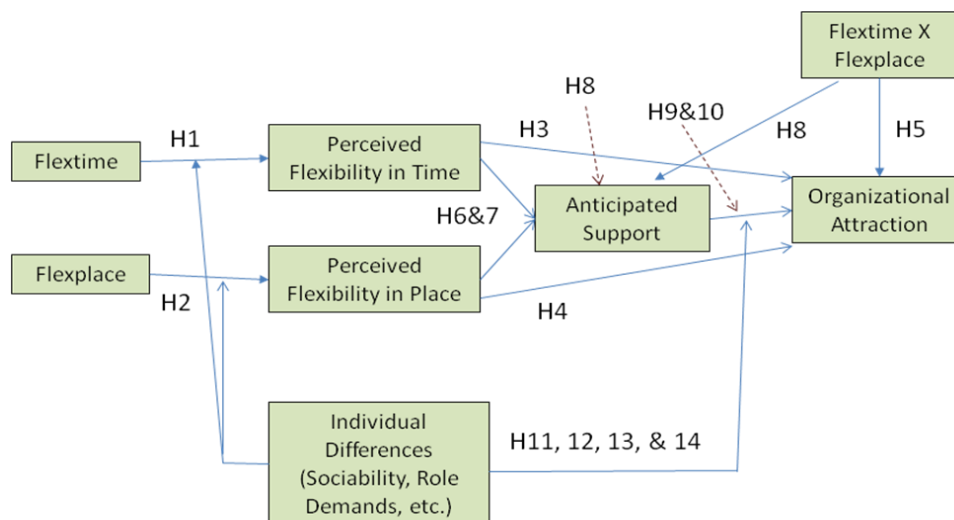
Flextime X Flexplace

H8

H9&10

H8

H5

H1

H3

Flextime

Perceived Flexibility in Time

H6&7

Anticipated Support

Organizational Attraction

Flexplace

Perceived Flexibility in Place

H2

H4

Individual Differences (Sociability, Role Demands, etc.)

H11, 12, 13, & 14